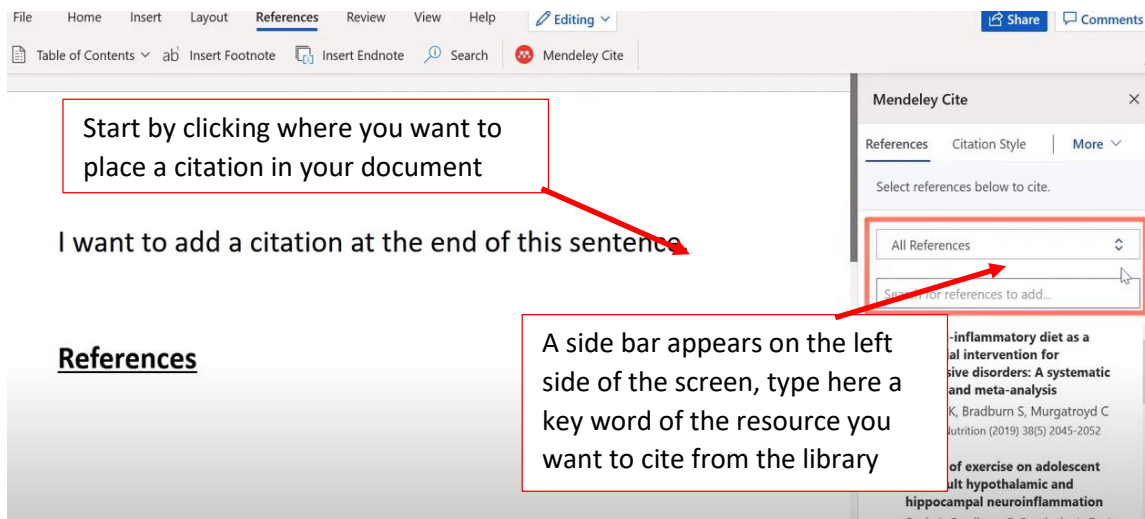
File Home Insert Layout References Review View Help Editing

Share Comments

Table of Contents ab Insert Footnote Insert Endnote Search Mendeley Cite

Start by clicking where you want to place a citation in your document

I want to add a citation at the end of this sentence.

References

Mendeley Cite

References Citation Style More

Select references below to cite.

All References

Search for references to add...

A side bar appears on the left side of the screen, type here a key word of the resource you want to cite from the library

-inflammatory diet as a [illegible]al intervention for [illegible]sive disorders: A systematic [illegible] and meta-analysis

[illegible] K, Bradburn S, Murgatroyd C

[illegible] Nutrition (2019) 38(5) 2045-2052

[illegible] of exercise on adolescent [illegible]ult hypothalamic and hippocampal neuroinflammation

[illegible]